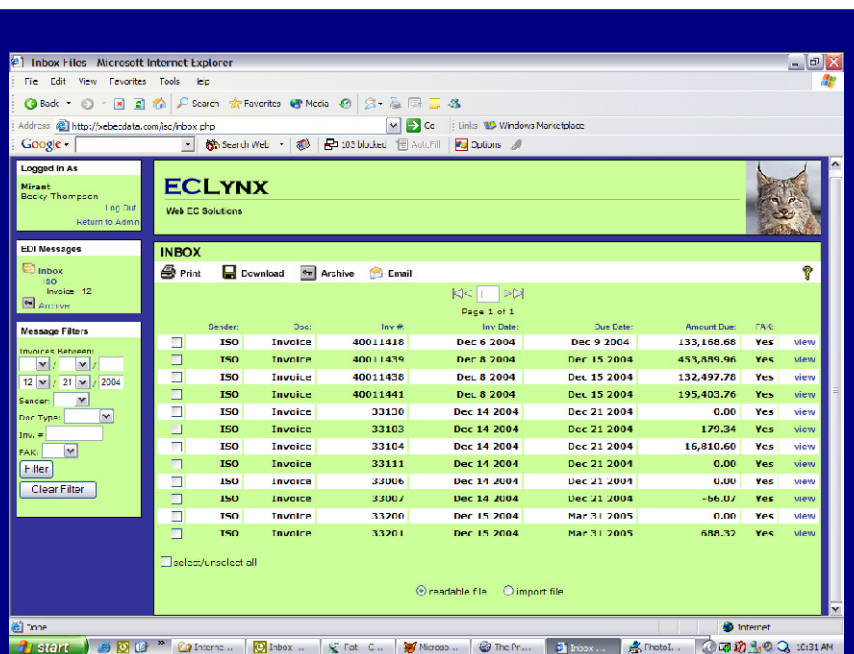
Inbox Files Microsoft Internet Explorer

File Edit View Favorites Tools Help

Back Search Favorites Media

Address http://webecdata.com/isc/inbox.php Go Links Windows Marketplace

Google Search Web 103 blocked AutoFill Options

Logged In As

Mirant
Becky Thompson
Log Out
Return to Admin

EDI Messages

Inbox
ISO
Invoice 12
Archive

Message Filters

Invoices Between:

12 / 21 / 2004

Sender:
Doc Type:
Inv. #
FAK:
Filter
Clear Filter

ECLYNX
Web EC Solutions

INBOX

Print Download Archive Email

1

Page 1 of 1

| | Sender: | Doc: | Inv #: | Inv Date: | Due Date: | Amount Due: | FAK: | |
|---|---|---|---|---|---|---|---|---|
| | ISO | Invoice | 40011418 | Dec 6 2004 | Dec 9 2004 | 133,168.68 | Yes | view |
| | ISO | Invoice | 40011439 | Dec 8 2004 | Dec 15 2004 | 453,889.96 | Yes | view |
| | ISO | Invoice | 40011438 | Dec 8 2004 | Dec 15 2004 | 132,497.78 | Yes | view |
| | ISO | Invoice | 40011441 | Dec 8 2004 | Dec 15 2004 | 195,403.76 | Yes | view |
| | ISO | Invoice | 33130 | Dec 14 2004 | Dec 21 2004 | 0.00 | Yes | view |
| | ISO | Invoice | 33103 | Dec 14 2004 | Dec 21 2004 | 179.34 | Yes | view |
| | ISO | Invoice | 33104 | Dec 14 2004 | Dec 21 2004 | 16,810.60 | Yes | view |
| | ISO | Invoice | 33111 | Dec 14 2004 | Dec 21 2004 | 0.00 | Yes | view |
| | ISO | Invoice | 33006 | Dec 14 2004 | Dec 21 2004 | 0.00 | Yes | view |
| | ISO | Invoice | 33007 | Dec 14 2004 | Dec 21 2004 | -66.07 | Yes | view |
| | ISO | Invoice | 33200 | Dec 15 2004 | Mar 31 2005 | 0.00 | Yes | view |
| | ISO | Invoice | 33201 | Dec 15 2004 | Mar 31 2005 | 688.32 | Yes | view |

select/unselect all

readable file import file

Done Internet

start Interne... Inbox ... Fat C... Microso... The Pr... Inbox ... PhotoI... 10:31 AM